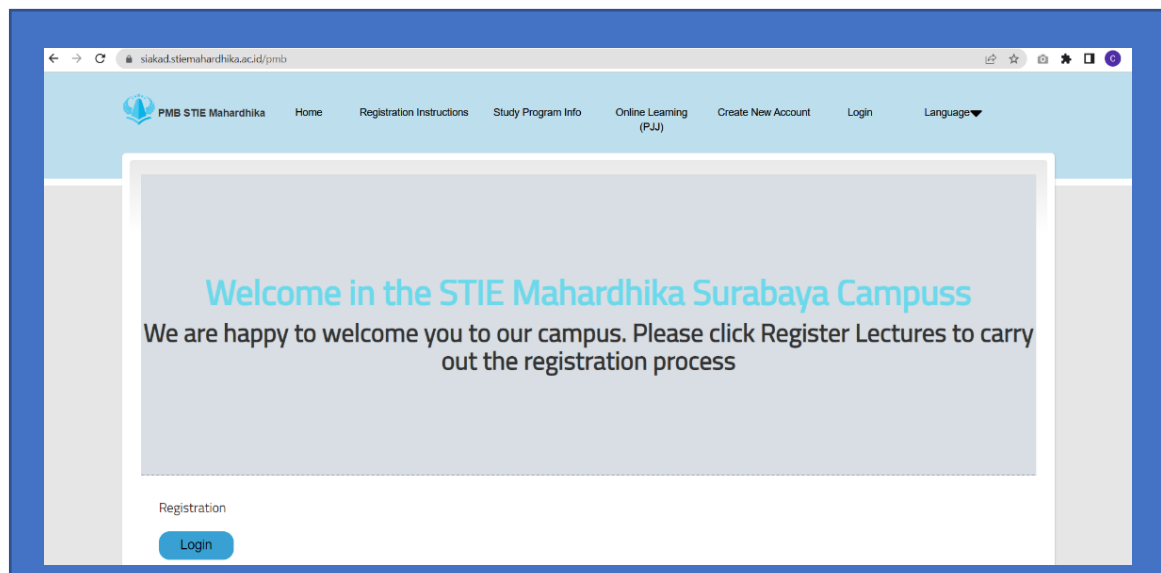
siakad.stiemahardhika.ac.id/pmb

C

PMB STIE Mahardhika Home Registration Instructions Study Program Info Online Learning (PJJ) Create New Account Login Language

Welcome in the STIE Mahardhika Surabaya Campuss

We are happy to welcome you to our campus. Please click Register Lectures to carry out the registration process

Registration

Login